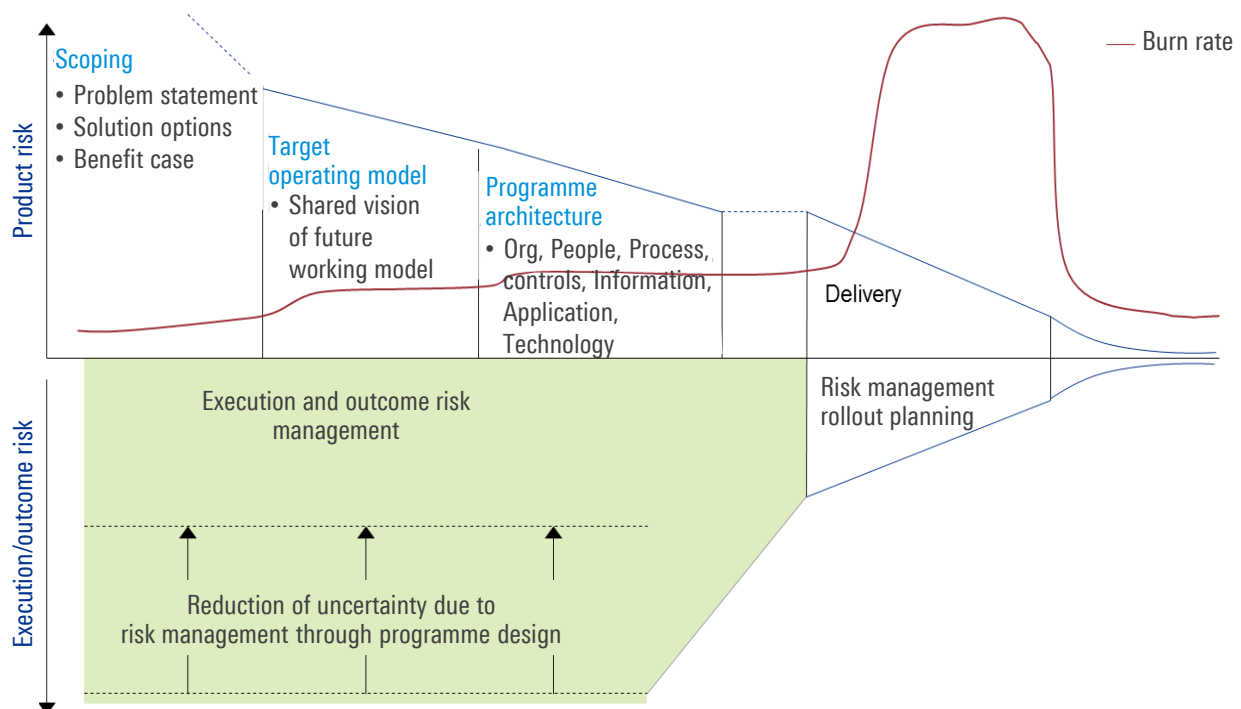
Burn rate

Product risk

Scoping
• Problem statement
• Solution options
• Benefit case

Target operating model
• Shared vision of future working model

Programme architecture
• Org, People, Process, controls, Information, Application, Technology

Delivery

Execution/outcome risk

Execution and outcome risk management

Risk management rollout planning

Reduction of uncertainty due to risk management through programme design